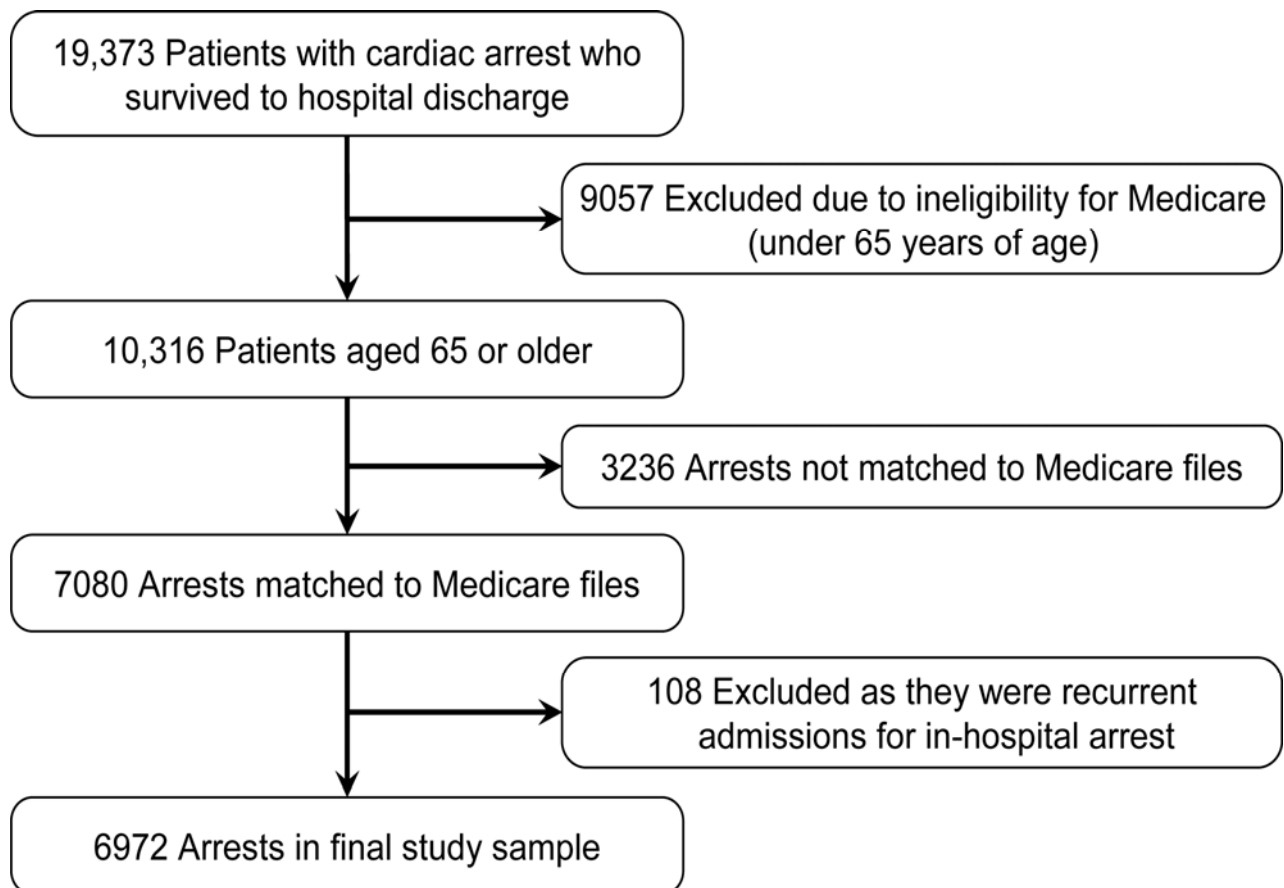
19,373 Patients with cardiac arrest who survived to hospital discharge

9057 Excluded due to ineligibility for Medicare (under 65 years of age)

10,316 Patients aged 65 or older

3236 Arrests not matched to Medicare files

7080 Arrests matched to Medicare files

108 Excluded as they were recurrent admissions for in-hospital arrest

6972 Arrests in final study sample